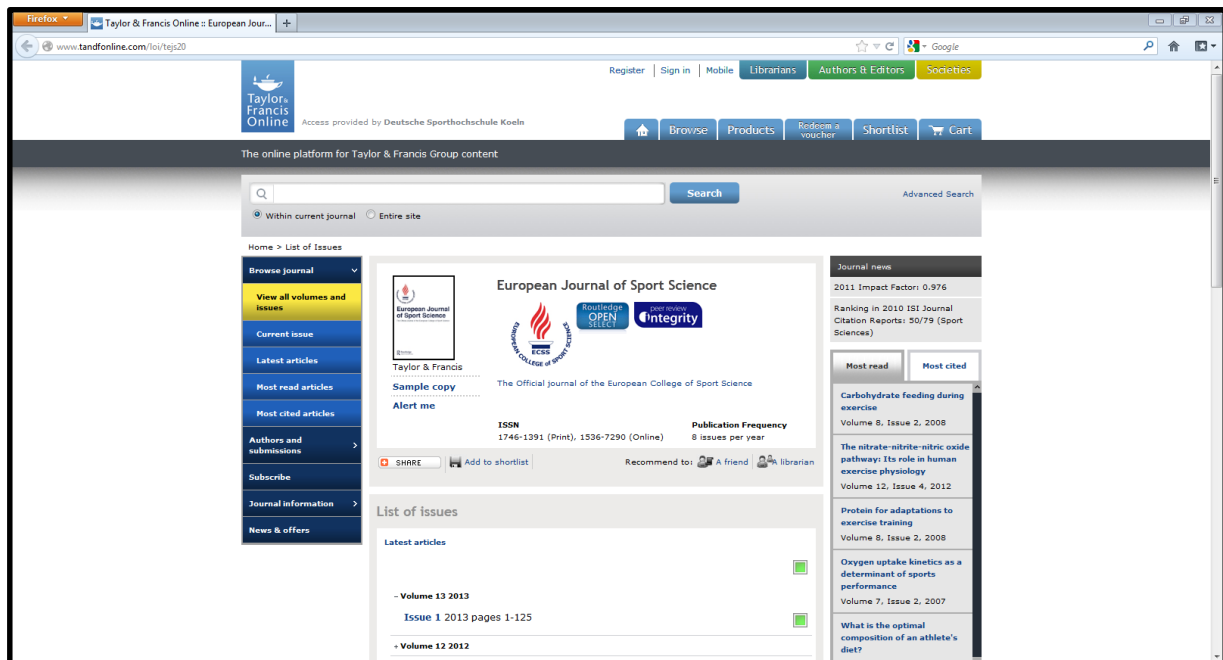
Firefox

Taylor & Francis Online :: European Jour...

www.tandfonline.com/loi/tejs20

Google

Register | Sign in | Mobile | Librarians | Authors & Editors | Societies

Taylor & Francis Online

Access provided by Deutsche Sporthochschule Koeln

Browse | Products | Redeem a voucher | Shortlist | Cart

The online platform for Taylor & Francis Group content

Search

Advanced Search

Within current journal   Entire site

Home > List of Issues

Browse journal

View all volumes and issues

Current issue

Latest articles

Most read articles

Most cited articles

Authors and submissions

Subscribe

Journal information

News & offers

European Journal of Sport Science

Taylor & Francis

Sample copy

Alert me

Routledge OPEN SELECT

peer review Integrity

EUROPEAN COLLEGE of SPORT SCIENCE ECSS

The Official journal of the European College of Sport Science

ISSN
1746-1391 (Print), 1536-7290 (Online)

Publication Frequency
8 issues per year

SHARE | Add to shortlist

Recommend to: A friend | A librarian

List of issues

Latest articles

– Volume 13 2013

Issue 1 2013 pages 1-125

+ Volume 12 2012

Journal news

2011 Impact Factor: 0.976

Ranking in 2010 ISI Journal Citation Reports: 50/79 (Sport Sciences)

Most read | Most cited

Carbohydrate feeding during exercise
Volume 8, Issue 2, 2008

The nitrate-nitrite-nitric oxide pathway: Its role in human exercise physiology
Volume 12, Issue 4, 2012

Protein for adaptations to exercise training
Volume 8, Issue 2, 2008

Oxygen uptake kinetics as a determinant of sports performance
Volume 7, Issue 2, 2007

What is the optimal composition of an athlete's diet?